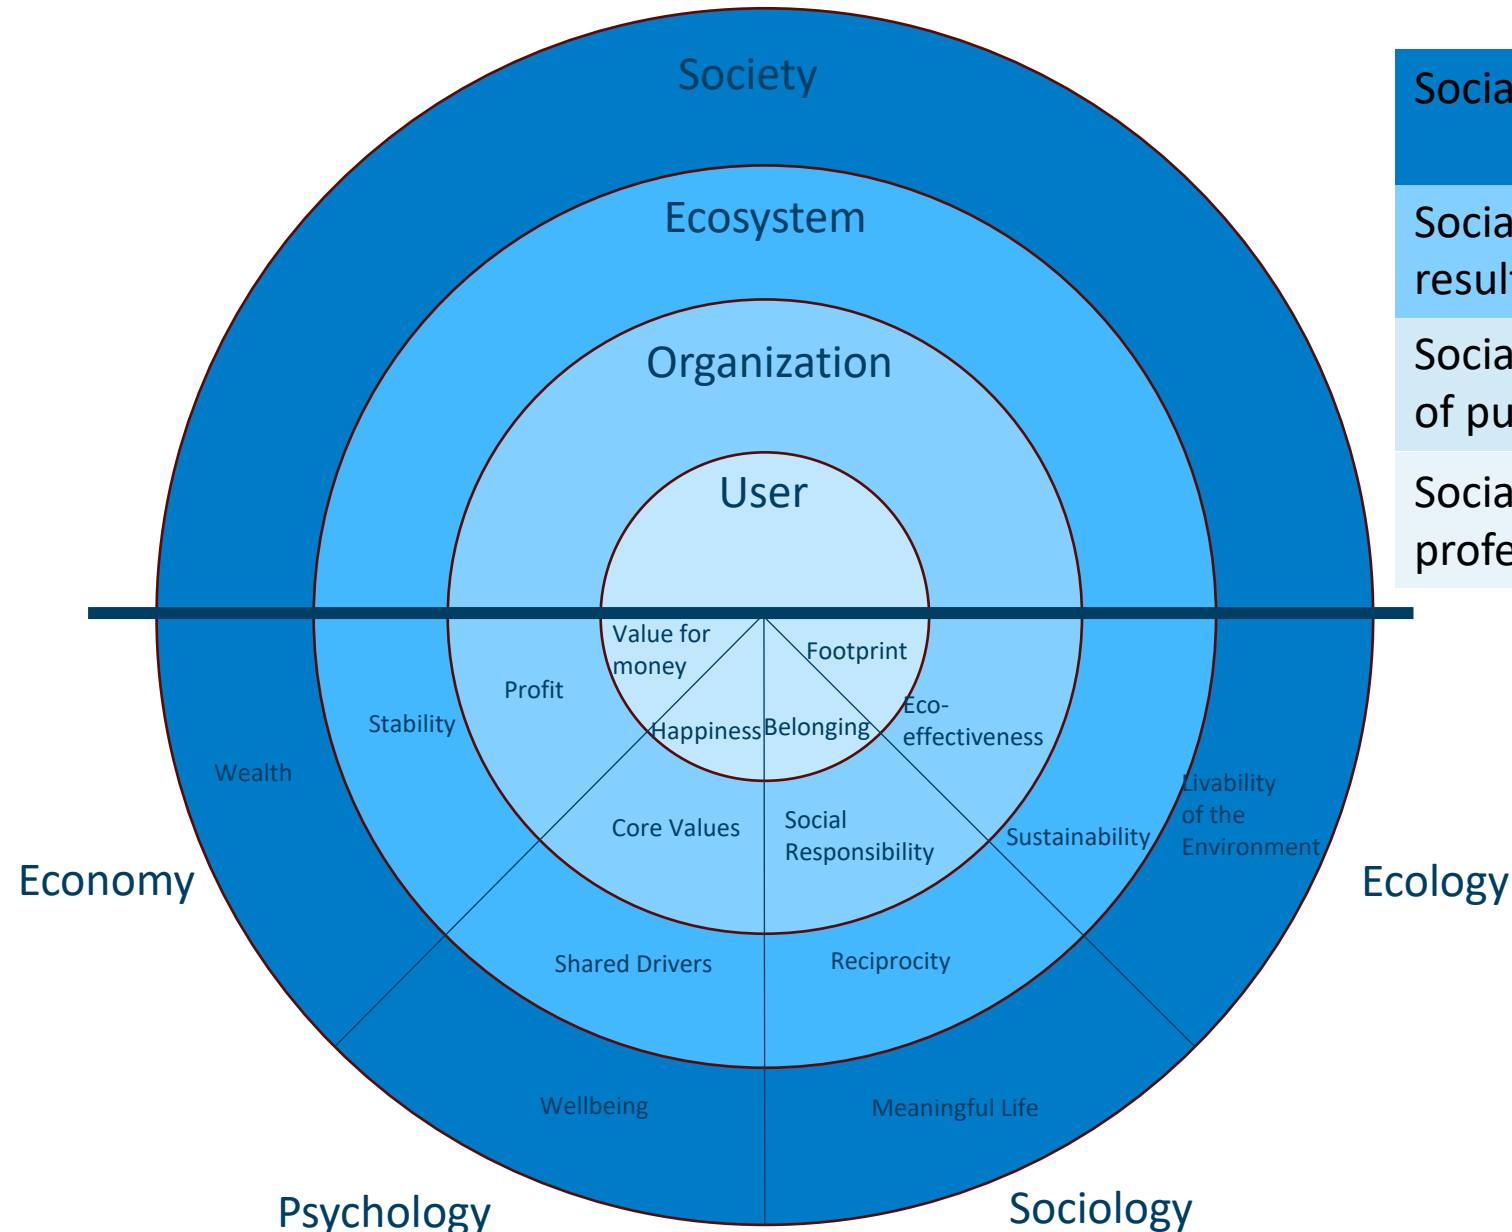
Society

Ecosystem

Organization

User

Value for money

Footprint

Profit

Eco-effectiveness

Happiness

Belonging

Stability

Wealth

Core Values

Social Responsibility

Sustainability

Livability of the Environment

Economy

Ecology

Shared Drivers

Reciprocity

Wellbeing

Meaningful Life

Psychology

Sociology

Socia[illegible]

Socia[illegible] resul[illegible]

Socia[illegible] of pu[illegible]

Socia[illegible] profe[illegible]